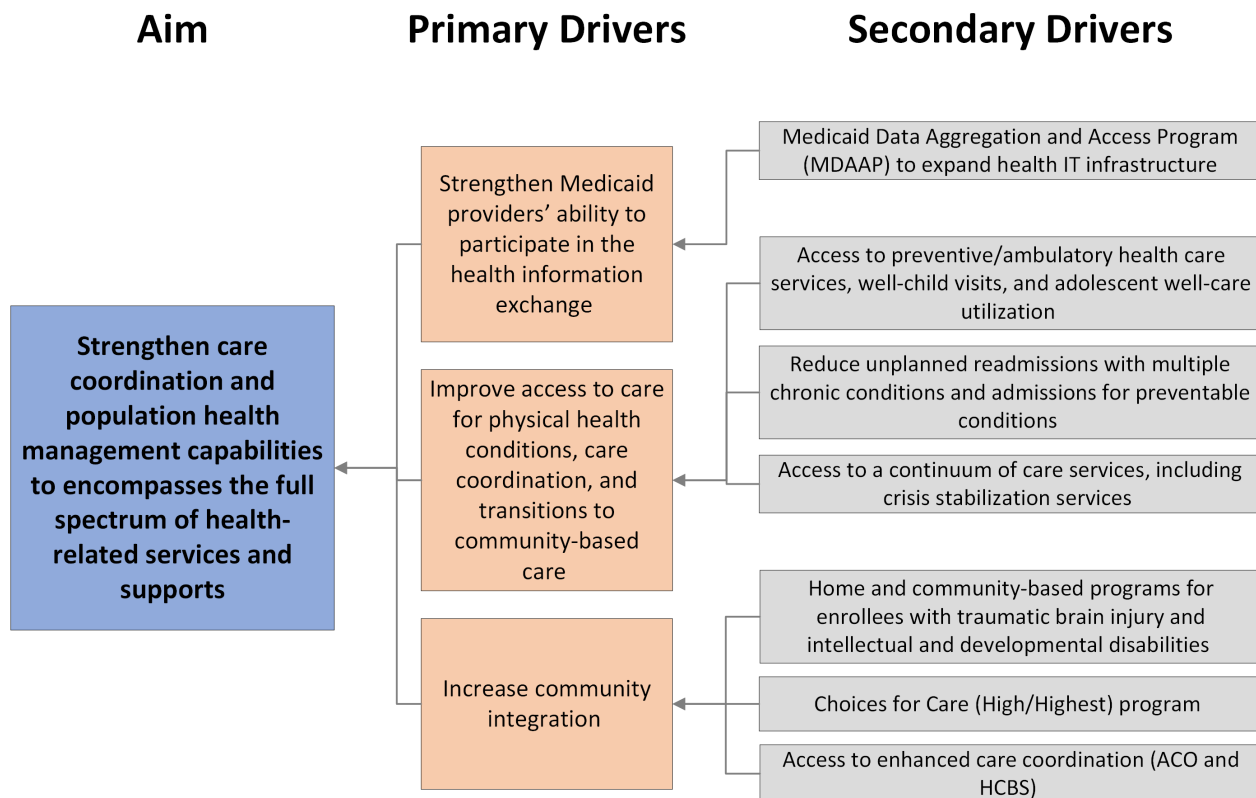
Aim

Primary Drivers

Secondary Drivers

Strengthen care coordination and population health management capabilities to encompasses the full spectrum of health-related services and supports

Strengthen Medicaid providers' ability to participate in the health information exchange

Improve access to care for physical health conditions, care coordination, and transitions to community-based care

Increase community integration

Medicaid Data Aggregation and Access Program (MDAAP) to expand health IT infrastructure

Access to preventive/ambulatory health care services, well-child visits, and adolescent well-care utilization

Reduce unplanned readmissions with multiple chronic conditions and admissions for preventable conditions

Access to a continuum of care services, including crisis stabilization services

Home and community-based programs for enrollees with traumatic brain injury and intellectual and developmental disabilities

Choices for Care (High/Highest) program

Access to enhanced care coordination (ACO and HCBS)